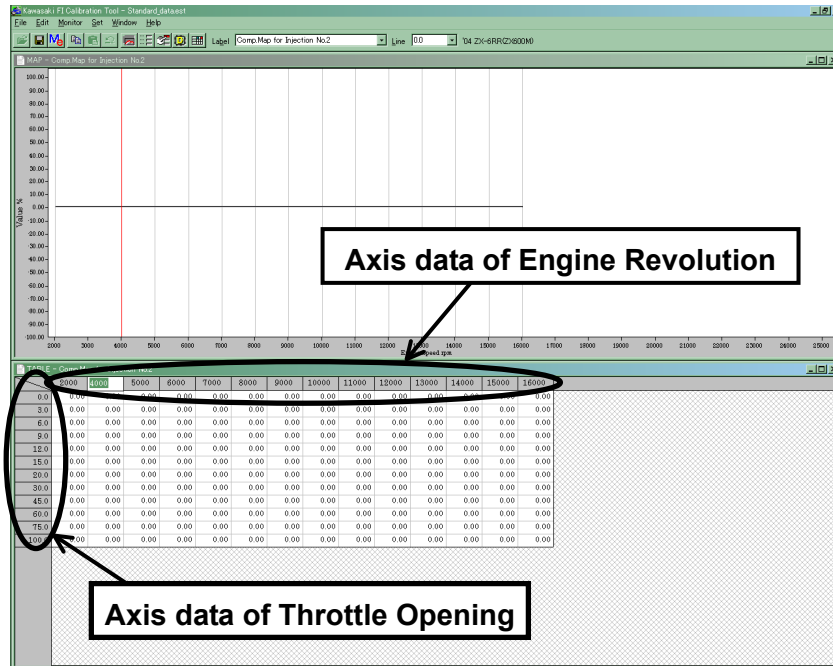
Kawasaki FI Calibration Tool - Standard_data.est

File Edit Monitor Set Window Help

Label Comp.Map for Injection No.2 Line 0.0 '04 ZX-6RR(ZX600M)

MAP - Comp.Map for Injection No.2

100.00
90.00
80.00
70.00
60.00
50.00
40.00
30.00
20.00
10.00
0.00
-10.00
-20.00
-30.00
-40.00
-50.00
-60.00
-70.00
-80.00
-90.00
-100.00

Value %

2000 3000 4000 5000 6000 7000 8000 9000 10000 11000 12000 13000 14000 15000 16000 17000 18000 19000 20000 21000 22000 23000 24000 25000

E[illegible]speed.rpm

Axis data of Engine Revolution

TABLE - Comp.M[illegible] No.2

| | 2000 | 4000 | 5000 | 6000 | 7000 | 8000 | 9000 | 10000 | 11000 | 12000 | 13000 | 14000 | 15000 | 16000 |
|---|---|---|---|---|---|---|---|---|---|---|---|---|---|---|
| 0.0 | 0.00 | 0.00 | 0.00 | 0.00 | 0.00 | 0.00 | 0.00 | 0.00 | 0.00 | 0.00 | 0.00 | 0.00 | 0.00 | 0.00 |
| 3.0 | 0.00 | 0.00 | 0.00 | 0.00 | 0.00 | 0.00 | 0.00 | 0.00 | 0.00 | 0.00 | 0.00 | 0.00 | 0.00 | 0.00 |
| 6.0 | 0.00 | 0.00 | 0.00 | 0.00 | 0.00 | 0.00 | 0.00 | 0.00 | 0.00 | 0.00 | 0.00 | 0.00 | 0.00 | 0.00 |
| 9.0 | 0.00 | 0.00 | 0.00 | 0.00 | 0.00 | 0.00 | 0.00 | 0.00 | 0.00 | 0.00 | 0.00 | 0.00 | 0.00 | 0.00 |
| 12.0 | 0.00 | 0.00 | 0.00 | 0.00 | 0.00 | 0.00 | 0.00 | 0.00 | 0.00 | 0.00 | 0.00 | 0.00 | 0.00 | 0.00 |
| 15.0 | 0.00 | 0.00 | 0.00 | 0.00 | 0.00 | 0.00 | 0.00 | 0.00 | 0.00 | 0.00 | 0.00 | 0.00 | 0.00 | 0.00 |
| 20.0 | 0.00 | 0.00 | 0.00 | 0.00 | 0.00 | 0.00 | 0.00 | 0.00 | 0.00 | 0.00 | 0.00 | 0.00 | 0.00 | 0.00 |
| 30.0 | 0.00 | 0.00 | 0.00 | 0.00 | 0.00 | 0.00 | 0.00 | 0.00 | 0.00 | 0.00 | 0.00 | 0.00 | 0.00 | 0.00 |
| 45.0 | 0.00 | 0.00 | 0.00 | 0.00 | 0.00 | 0.00 | 0.00 | 0.00 | 0.00 | 0.00 | 0.00 | 0.00 | 0.00 | 0.00 |
| 60.0 | 0.00 | 0.00 | 0.00 | 0.00 | 0.00 | 0.00 | 0.00 | 0.00 | 0.00 | 0.00 | 0.00 | 0.00 | 0.00 | 0.00 |
| 75.0 | 0.00 | 0.00 | 0.00 | 0.00 | 0.00 | 0.00 | 0.00 | 0.00 | 0.00 | 0.00 | 0.00 | 0.00 | 0.00 | 0.00 |
| 100 | 0.00 | 0.00 | 0.00 | 0.00 | 0.00 | 0.00 | 0.00 | 0.00 | 0.00 | 0.00 | 0.00 | 0.00 | 0.00 | 0.00 |

Axis data of Throttle Opening